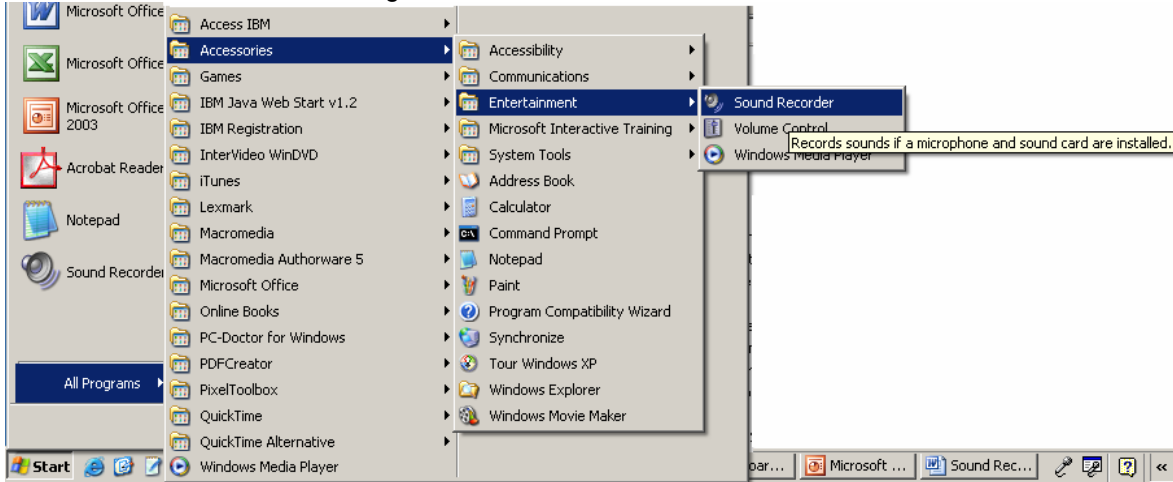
Microsoft Office
Microsoft Office
Microsoft Office 2003
Acrobat Reader
Notepad
Sound Recorder
All Programs

Access IBM
Accessories
Games
IBM Java Web Start v1.2
IBM Registration
InterVideo WinDVD
iTunes
Lexmark
Macromedia
Macromedia Authorware 5
Microsoft Office
Online Books
PC-Doctor for Windows
PDFCreator
PixelToolbox
QuickTime
QuickTime Alternative
Windows Media Player

Accessibility
Communications
Entertainment
Microsoft Interactive Training
System Tools
Address Book
Calculator
Command Prompt
Notepad
Paint
Program Compatibility Wizard
Synchronize
Tour Windows XP
Windows Explorer
Windows Movie Maker

Sound Recorder
Volume Control
Windows Media Player
Records sounds if a microphone and sound card are installed.

Start
oar...
Microsoft ...
Sound Rec...
«